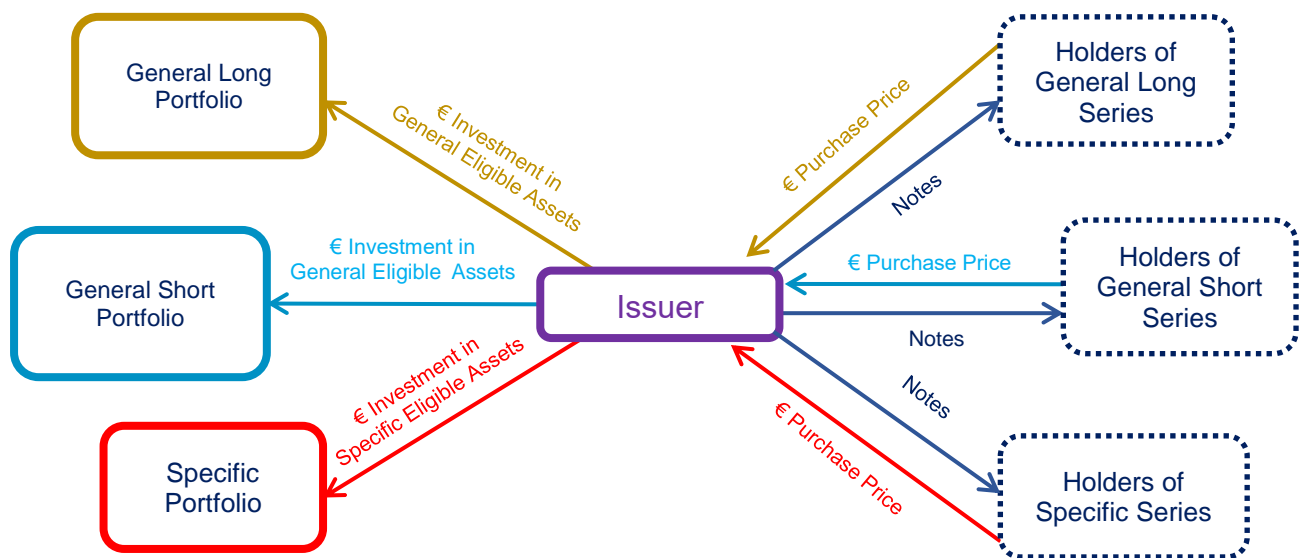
General Long Portfolio

€ Investment in General Eligible Assets

€ Purchase Price

Holders of General Long Series

Notes

€ Investment in General Eligible Assets

General Short Portfolio

Issuer

€ Purchase Price

Holders of General Short Series

Notes

€ Investment in Specific Eligible Assets

Notes

€ Purchase Price

Specific Portfolio

Holders of Specific Series